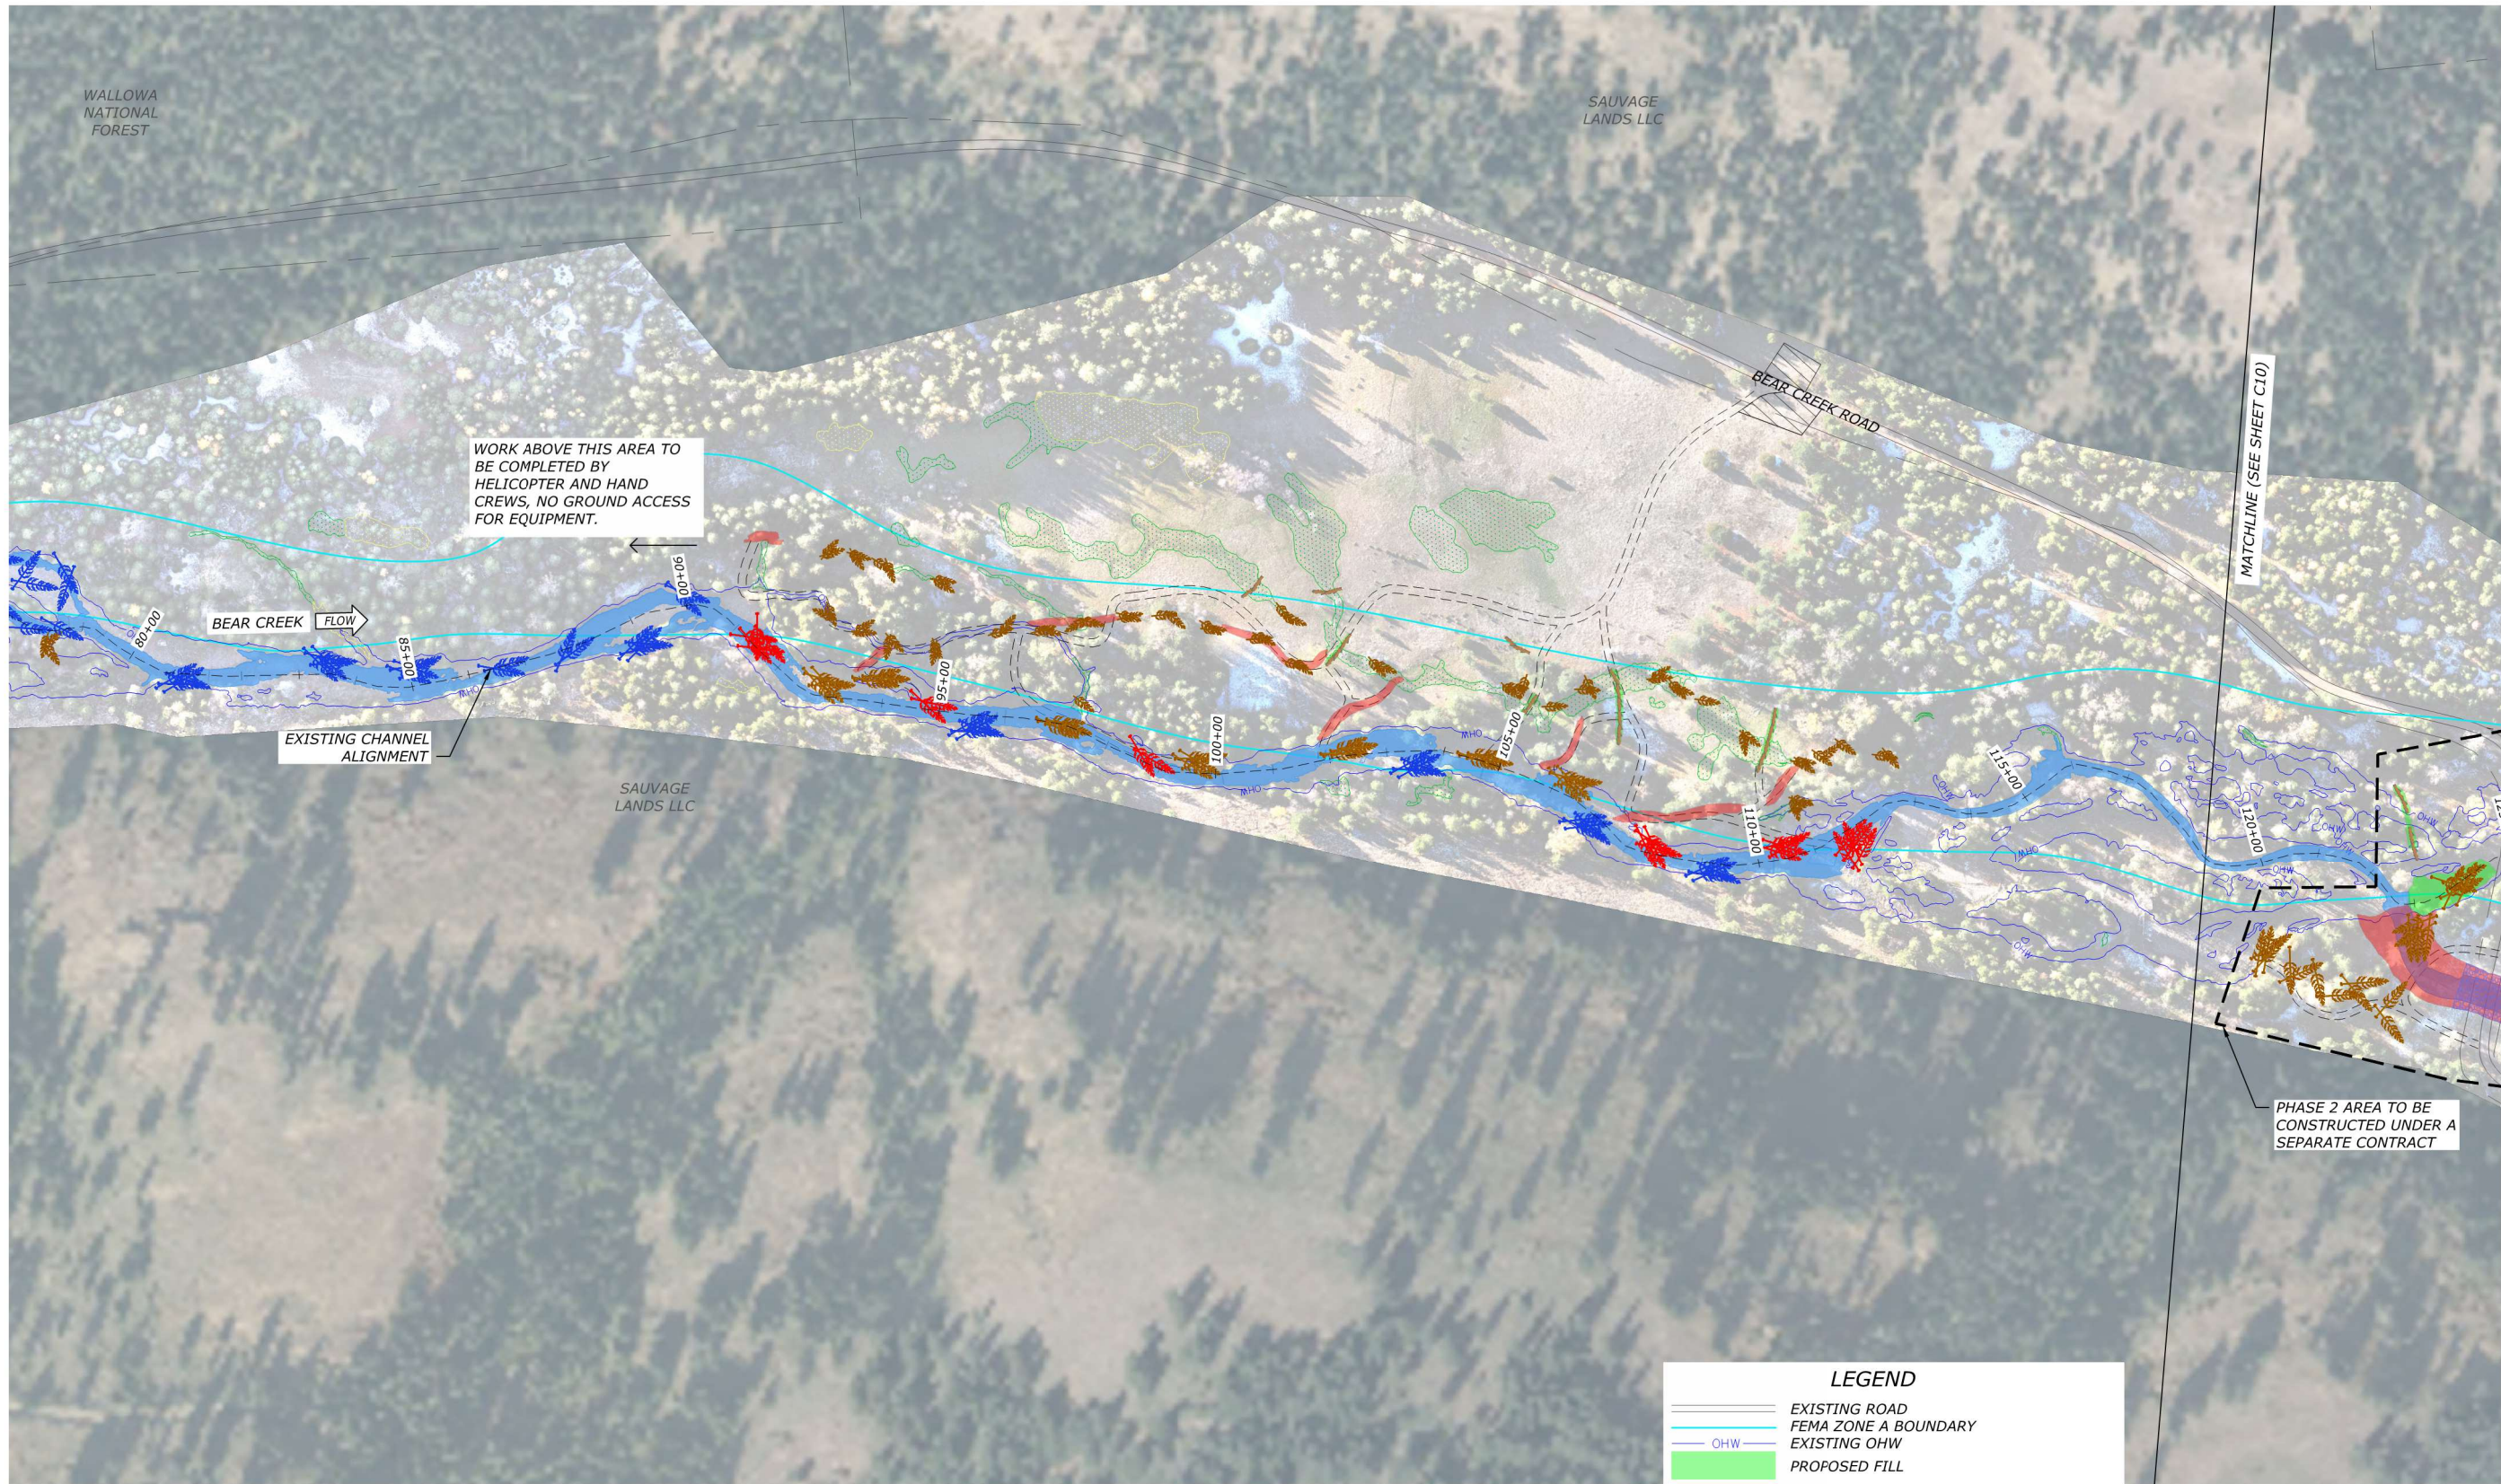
WALLOWA NATIONAL FOREST

SAUVAGE LANDS LLC

BEAR CREEK ROAD

MATCHLINE (SEE SHEET C10)

WORK ABOVE THIS AREA TO BE COMPLETED BY HELICOPTER AND HAND CREWS, NO GROUND ACCESS FOR EQUIPMENT.

BEAR CREEK

FLOW

80+00

85+00

90+00

95+00

100+00

105+00

110+00

115+00

120+00

OHW

EXISTING CHANNEL ALIGNMENT

SAUVAGE LANDS LLC

PHASE 2 AREA TO BE CONSTRUCTED UNDER A SEPARATE CONTRACT

LEGEND

EXISTING ROAD

FEMA ZONE A BOUNDARY

OHW

EXISTING OHW

PROPOSED FILL